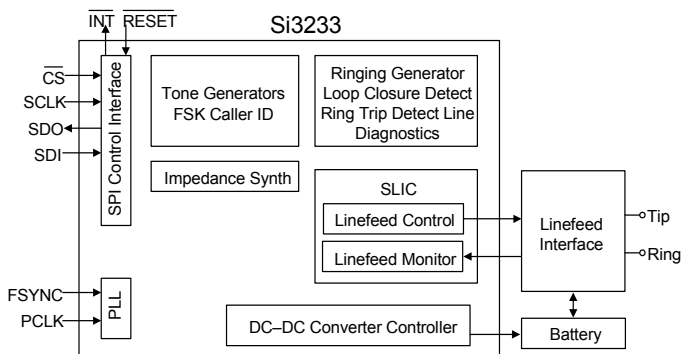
$\overline{INT}$ $\overline{RESET}$

Si3233

$\overline{CS}$

SCLK

SDO

SDI

SPI Control Interface

Tone Generators FSK Caller ID

Ringing Generator Loop Closure Detect Ring Trip Detect Line Diagnostics

Impedance Synth

SLIC

Linefeed Control

Linefeed Monitor

Linefeed Interface

Tip

Ring

FSYNC

PCLK

PLL

DC–DC Converter Controller

Battery